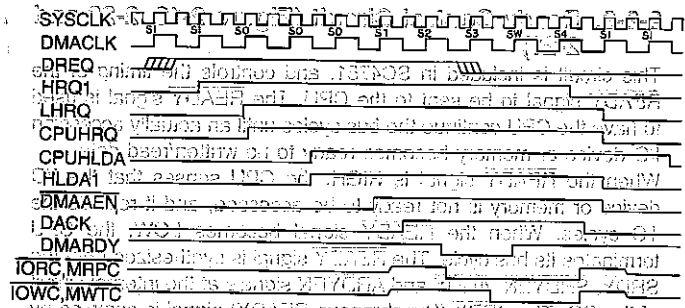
SYSCLK
DMACLK
S1 S1 S0 S0 S0 S1 S2 S3 SW S4 S1 S1
DREQ
HRQ1
LHRQ
CPUHRQ
CPUHLDA
HLDA1
DMAAEN
DACK
DMARDY
$\overline{IORC}$,$\overline{MRPC}$
$\overline{IOWC}$,$\overline{MWTC}$

The circuit is included in 82C631, and controls the timing of the READY signal to be sent to the CPU. The READY signal is used to delay the CPU or allow the bus cycle until an equally slow I/O device or memory becomes ready to be written/read.
When the READY signal is driven, the CPU senses that the device or memory is not ready to be accessed, and it enters the I/O cycle. When the READY signal becomes LOW, the CPU terminates its bus cycle. The READY signal is valid established
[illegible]